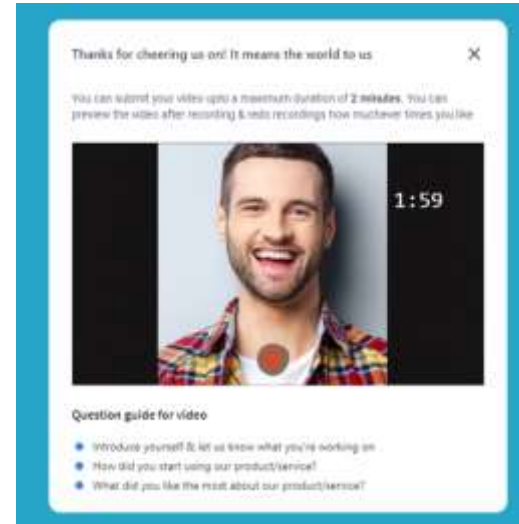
Thanks for cheering us on! It means the world to us

×

You can submit your video upto a maximum duration of **2 minutes**. You can preview the video after recording & redo recordings how muchever times you like

1:59

**Question guide for video**

- Introduce yourself & let us know what you're working on
- How did you start using our product/service?
- What did you like the most about our product/service?